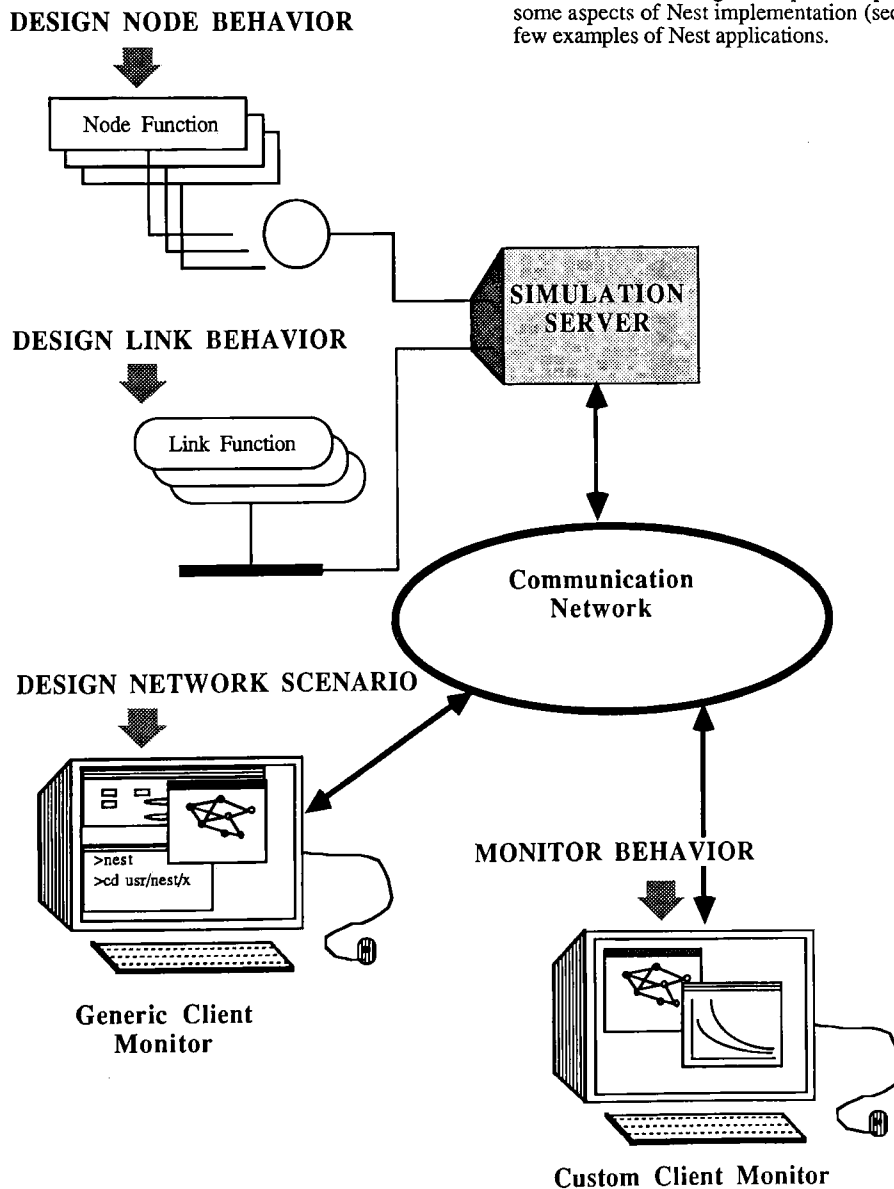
some aspects of Nest implementation (sec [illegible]
few examples of Nest applications.

DESIGN NODE BEHAVIOR

Node Function

SIMULATION SERVER

DESIGN LINK BEHAVIOR

Link Function

Communication Network

DESIGN NETWORK SCENARIO

>nest
>cd usr/nest/x

MONITOR BEHAVIOR

Generic Client Monitor

Custom Client Monitor